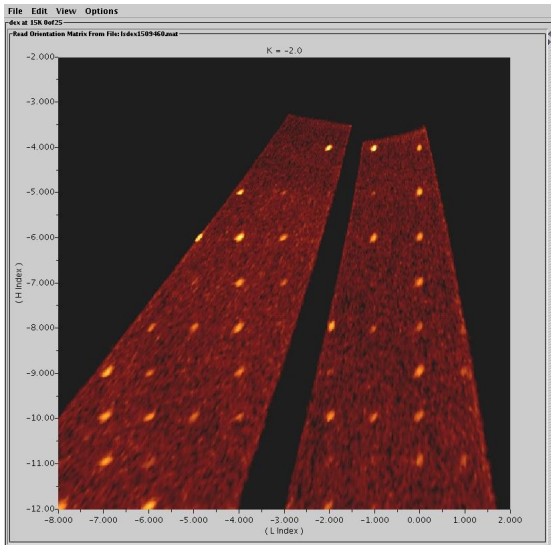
File Edit View Options

dex at 15K 0of25

Read Orientation Matrix From File: lsdex1509460.mat

K = -2.0

-2.000
-3.000
-4.000
-5.000
-6.000
-7.000
-8.000
-9.000
-10.00
-11.00
-12.00

( H Index )

-8.000 -7.000 -6.000 -5.000 -4.000 -3.000 -2.000 -1.000 0.000 1.000 2.000

( L Index )